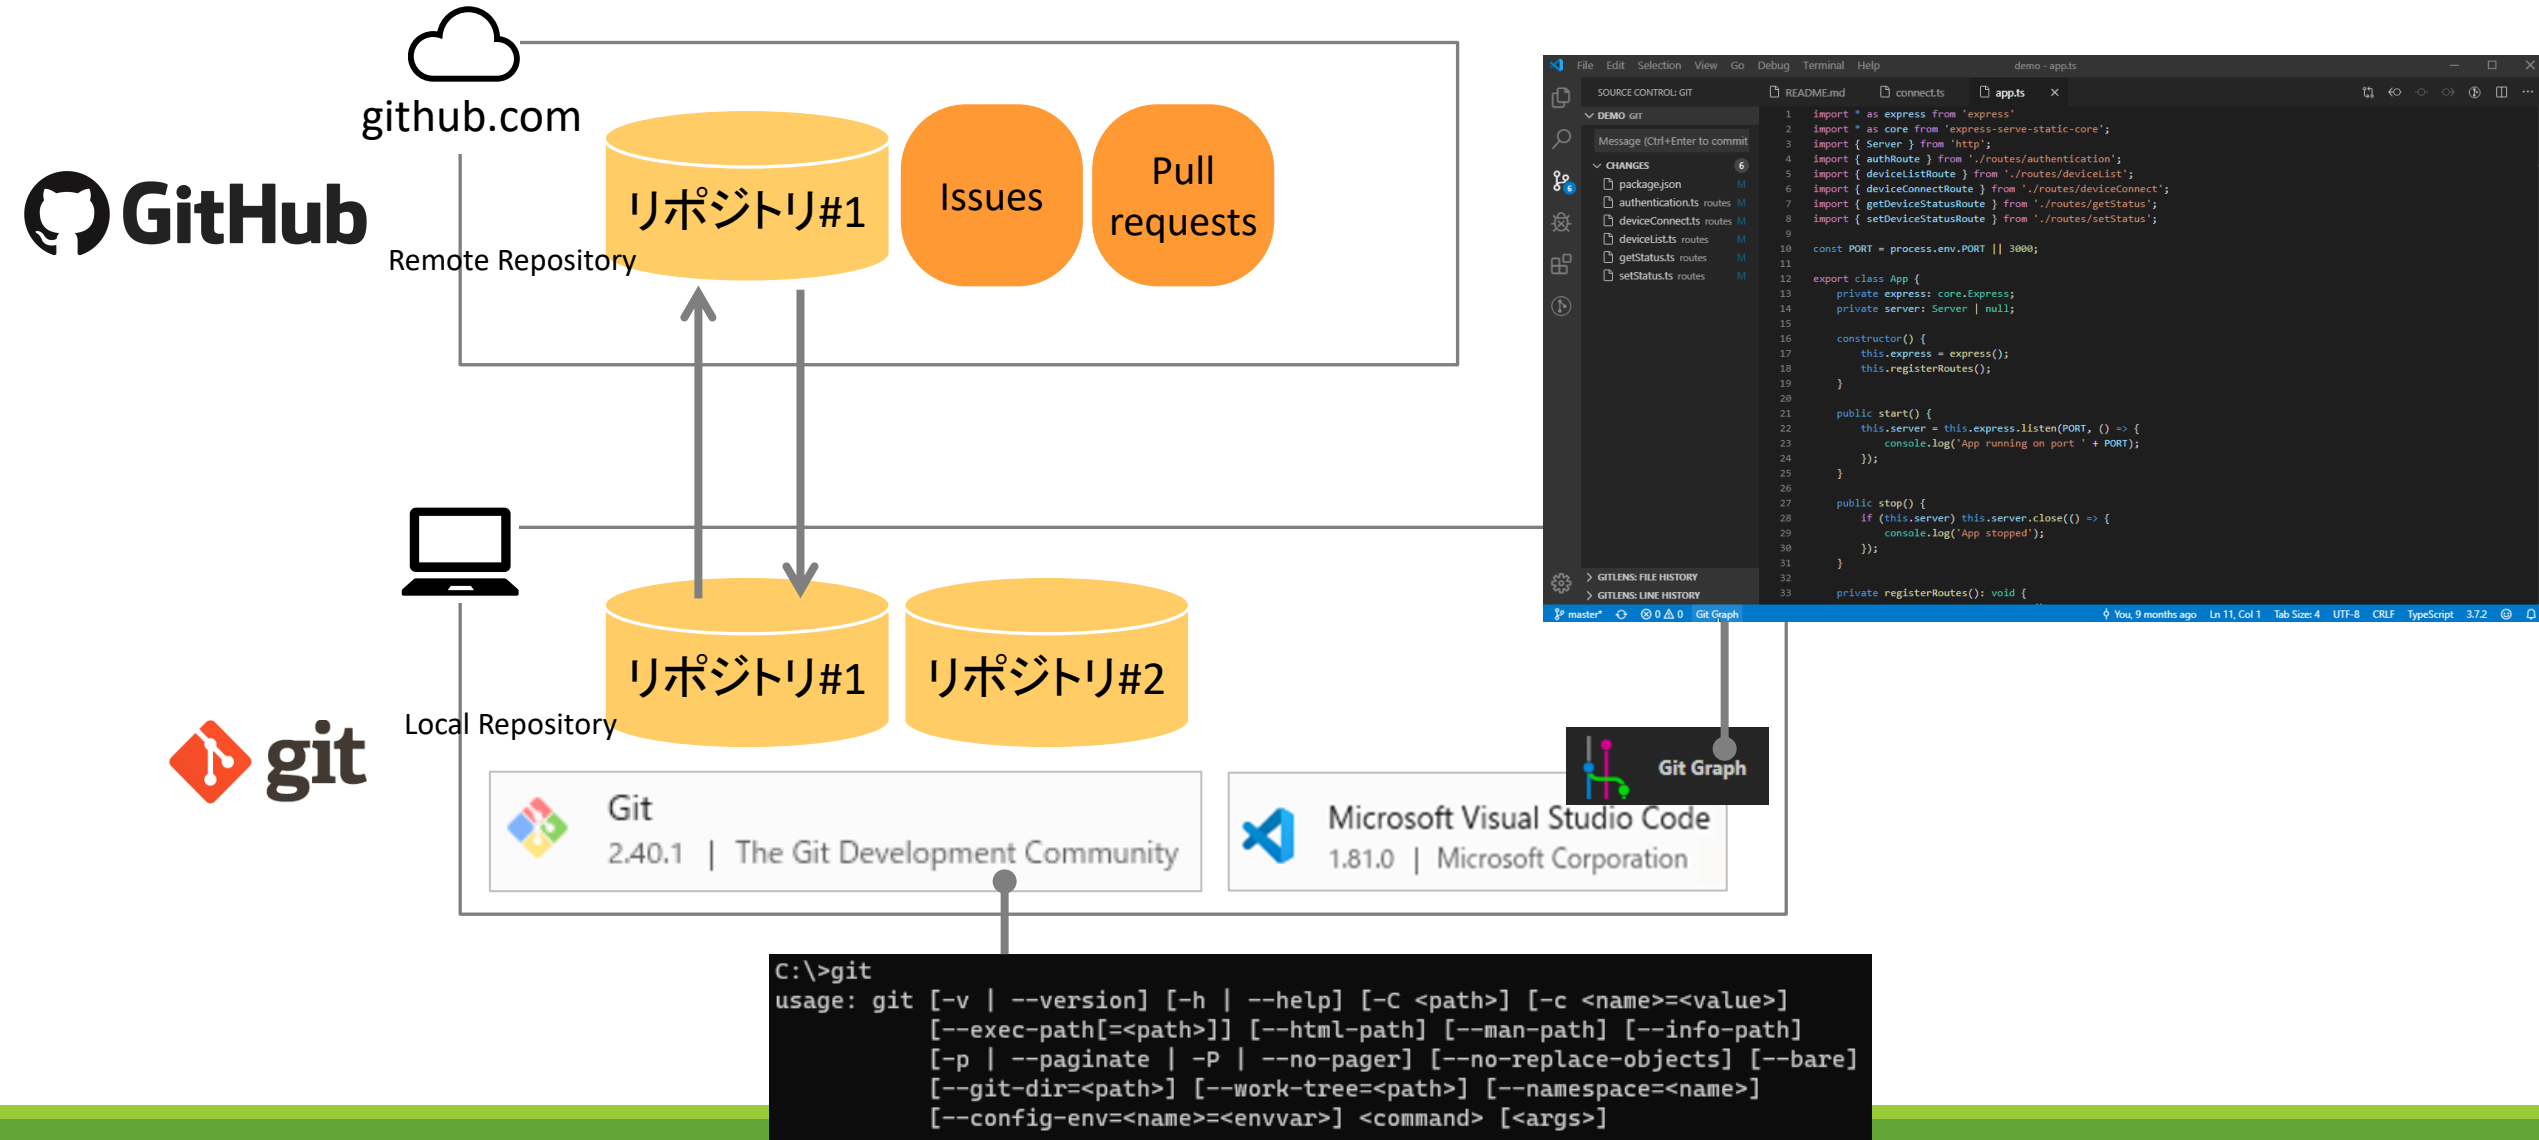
github.com

GitHub

リポジトリ#1

Issues

Pull requests

Remote Repository

File Edit Selection View Go Debug Terminal Help demo - app.ts

SOURCE CONTROL: GIT

README.md connect.ts app.ts

DEMO GIT

Message (Ctrl+Enter to commit

CHANGES 6

package.json M
authentication.ts routes M
deviceConnect.ts routes M
deviceList.ts routes M
getStatus.ts routes M
setStatus.ts routes M

1 import * as express from 'express'
2 import * as core from 'express-serve-static-core';
3 import { Server } from 'http';
4 import { authRoute } from './routes/authentication';
5 import { deviceListRoute } from './routes/deviceList';
6 import { deviceConnectRoute } from './routes/deviceConnect';
7 import { getDeviceStatusRoute } from './routes/getStatus';
8 import { setDeviceStatusRoute } from './routes/setStatus';
9
10 const PORT = process.env.PORT || 3000;
11
12 export class App {
13 private express: core.Express;
14 private server: Server | null;
15
16 constructor() {
17 this.express = express();
18 this.registerRoutes();
19 }
20
21 public start() {
22 this.server = this.express.listen(PORT, () => {
23 console.log('App running on port ' + PORT);
24 });
25 }
26
27 public stop() {
28 if (this.server) this.server.close(() => {
29 console.log('App stopped');
30 });
31 }
32
33 private registerRoutes(): void {

GITLENS: FILE HISTORY
GITLENS: LINE HISTORY

master* 0 0 Git Graph You, 9 months ago Ln 11, Col 1 Tab Size: 4 UTF-8 CRLF TypeScript 3.7.2

リポジトリ#1

リポジトリ#2

git

Local Repository

Git Graph

Git
2.40.1 | The Git Development Community

Microsoft Visual Studio Code
1.81.0 | Microsoft Corporation

C:\>git
usage: git [-v | --version] [-h | --help] [-C <path>] [-c <name>=<value>]
[--exec-path[=<path>]] [--html-path] [--man-path] [--info-path]
[-p | --paginate | -P | --no-pager] [--no-replace-objects] [--bare]
[--git-dir=<path>] [--work-tree=<path>] [--namespace=<name>]
[--config-env=<name>=<envvar>] <command> [<args>]